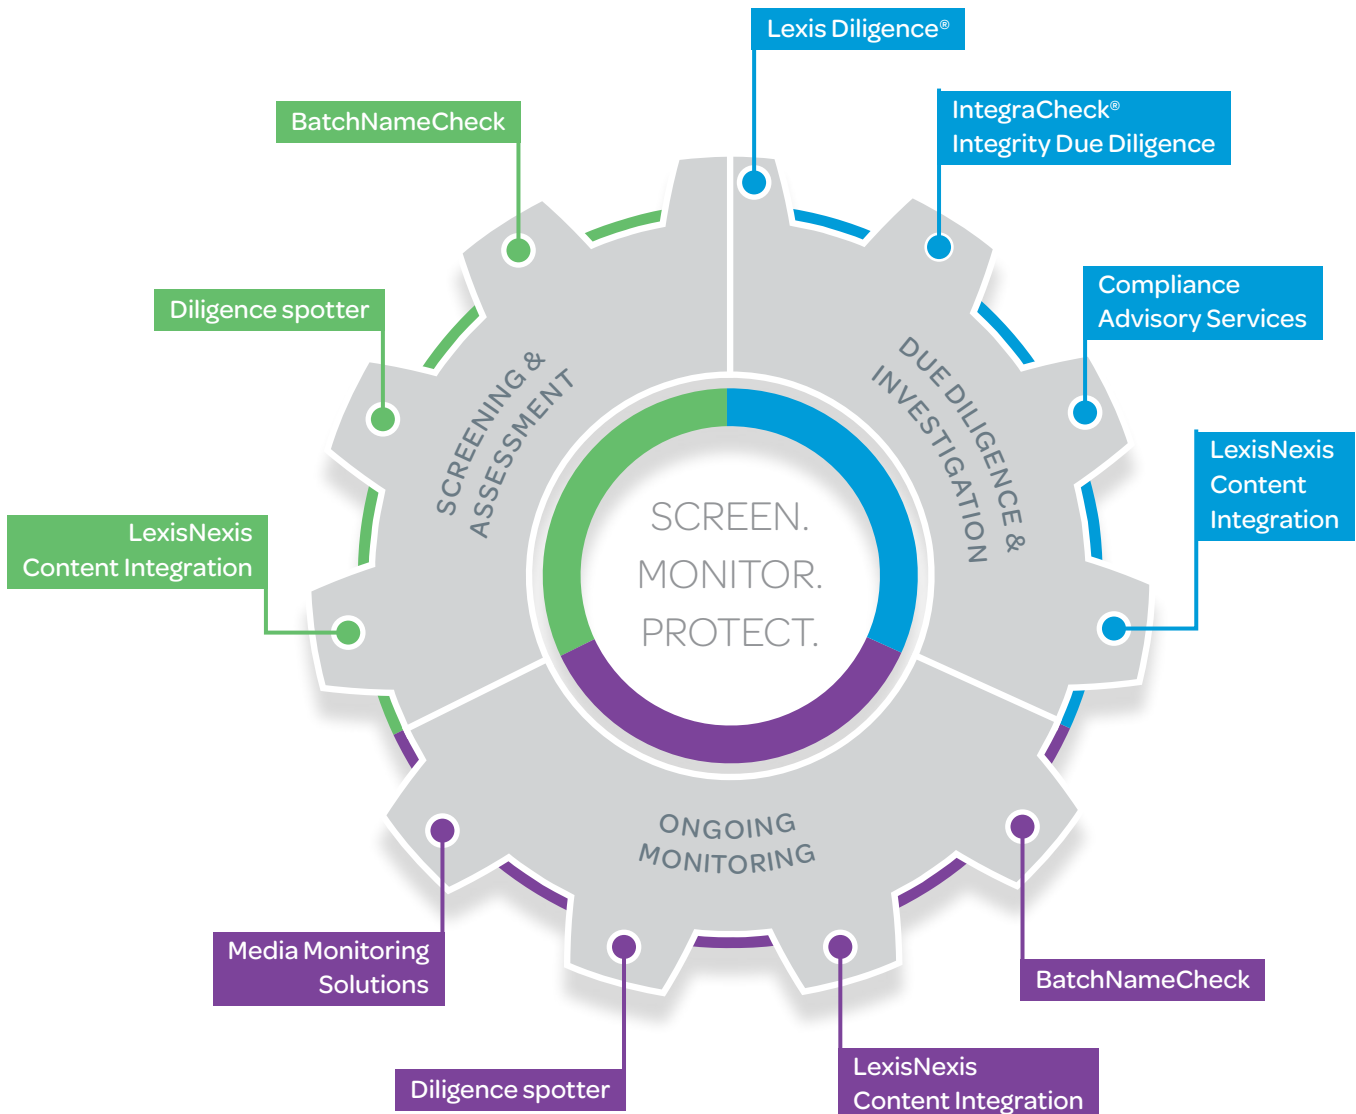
Lexis Diligence®

BatchNameCheck

IntegraCheck®
Integrity Due Diligence

Diligence spotter

Compliance
Advisory Services

SCREENING & ASSESSMENT

DUE DILIGENCE & INVESTIGATION

LexisNexis
Content
Integration

LexisNexis
Content Integration

SCREEN.
MONITOR.
PROTECT.

ONGOING MONITORING

Media Monitoring
Solutions

BatchNameCheck

Diligence spotter

LexisNexis
Content Integration